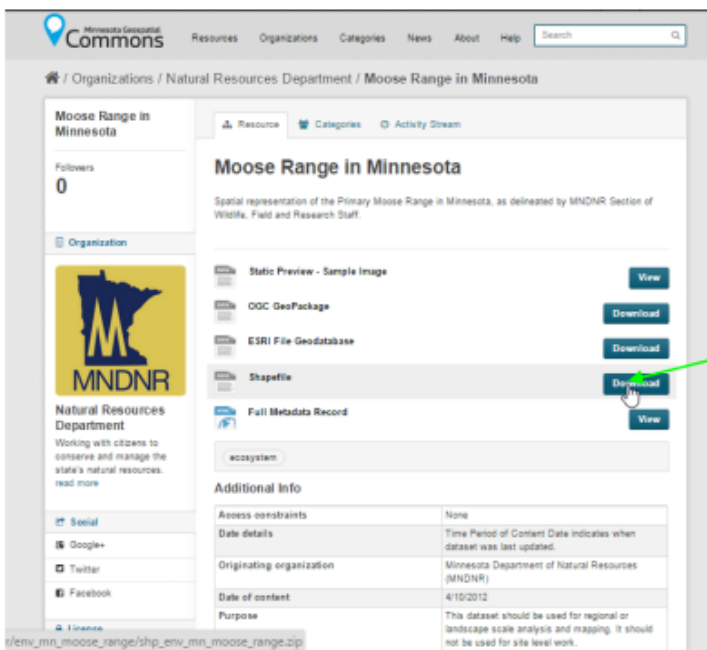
Minnesota Geospatial Commons

Resources Organizations Categories News About Help Search

/ Organizations / Natural Resources Department / Moose Range in Minnesota

Moose Range in Minnesota

Followers
0

Organization

M
MNDNR

Natural Resources Department

Working with citizens to conserve and manage the state's natural resources.
read more

Social

Google+

Twitter

Facebook

License

Resource Categories Activity Stream

Moose Range in Minnesota

Spatial representation of the Primary Moose Range in Minnesota, as delineated by MNDNR Section of Wildlife, Field and Research Staff.

Static Preview - Sample Image View

OGC GeoPackage Download

ESRI File Geodatabase Download

Shapefile Download

Full Metadata Record View

ecosystem

Additional Info

| | |
|---|---|
| Access constraints | None |
| Date details | Time Period of Content Date indicates when dataset was last updated. |
| Originating organization | Minnesota Department of Natural Resources (MNDNR) |
| Date of content | 4/10/2012 |
| Purpose | This dataset should be used for regional or landscape scale analysis and mapping. It should not be used for site level work. |

r/env_mn_moose_range/shp_env_mn_moose_range.zip